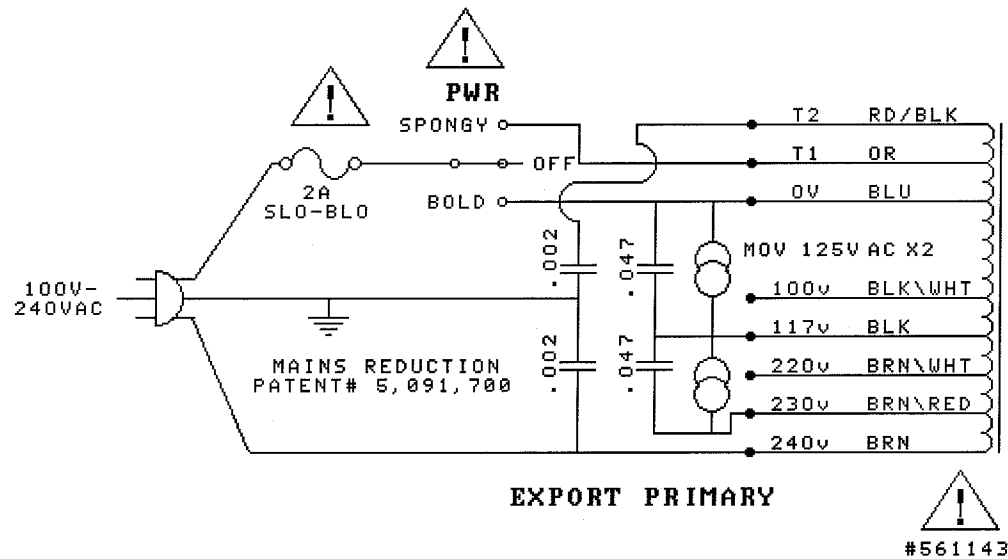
!

PWR

!

SPONGY

OFF

2A
SLO-BLO

BOLD

T2 RD/BLK

T1 OR

0V BLU

.002

.047

MOV 125V AC X2

100V-
240VAC

100v BLK\WHT

117v BLK

MAINS REDUCTION
PATENT# 5,091,700

.002

.047

220v BRN\WHT

230v BRN\RED

240v BRN

EXPORT PRIMARY

!

#561143